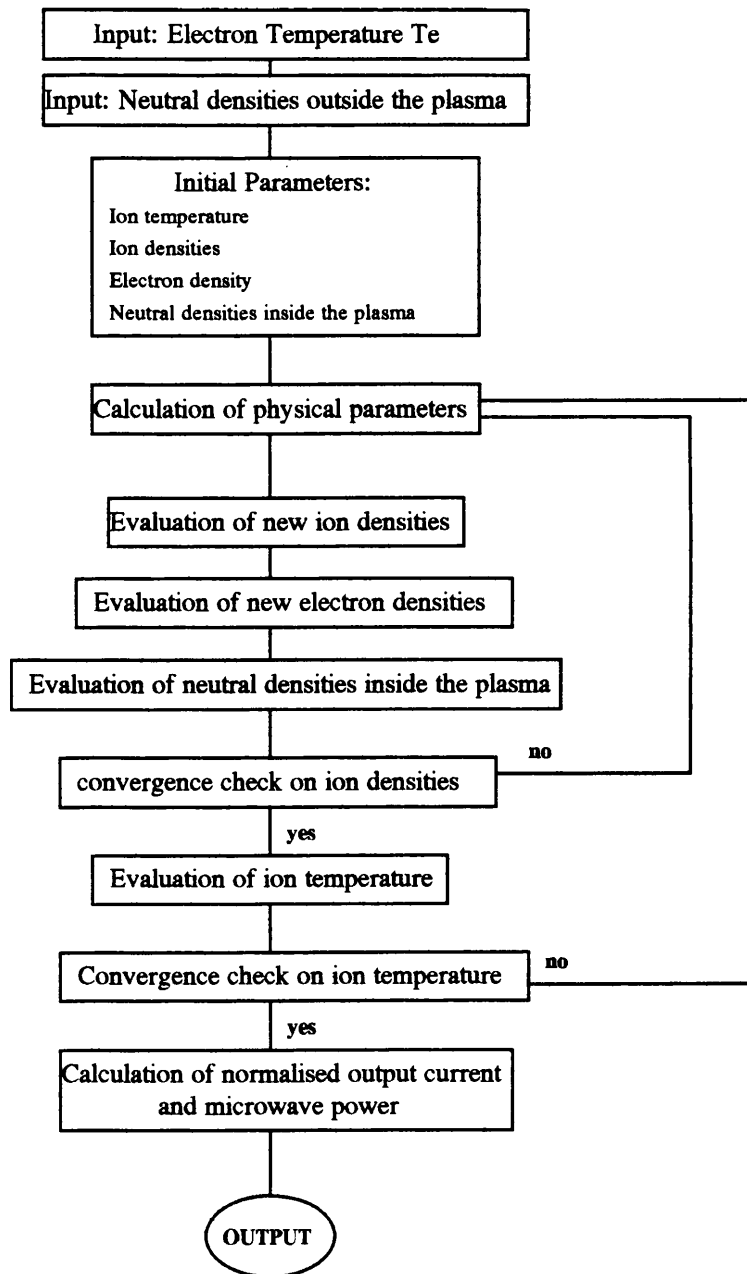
Input: Electron Temperature Te

Input: Neutral densities outside the plasma

Initial Parameters:
Ion temperature
Ion densities
Electron density
Neutral densities inside the plasma

Calculation of physical parameters

Evaluation of new ion densities

Evaluation of new electron densities

Evaluation of neutral densities inside the plasma

no

convergence check on ion densities

yes

Evaluation of ion temperature

Convergence check on ion temperature

no

yes

Calculation of normalised output current and microwave power

OUTPUT